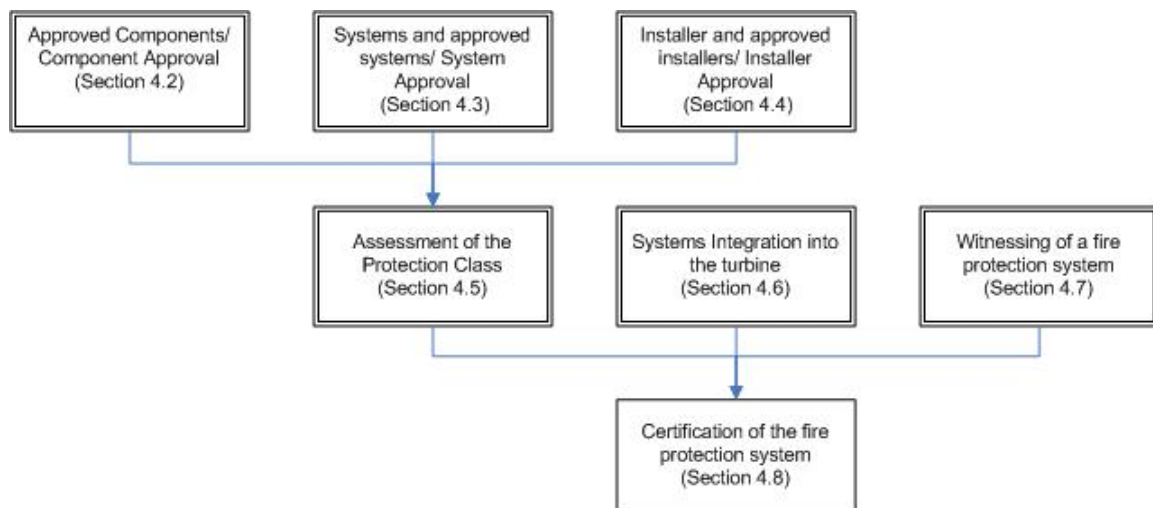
Approved Components/ Component Approval (Section 4.2)

Systems and approved systems/ System Approval (Section 4.3)

Installer and approved installers/ Installer Approval (Section 4.4)

Assessment of the Protection Class (Section 4.5)

Systems Integration into the turbine (Section 4.6)

Witnessing of a fire protection system (Section 4.7)

Certification of the fire protection system (Section 4.8)